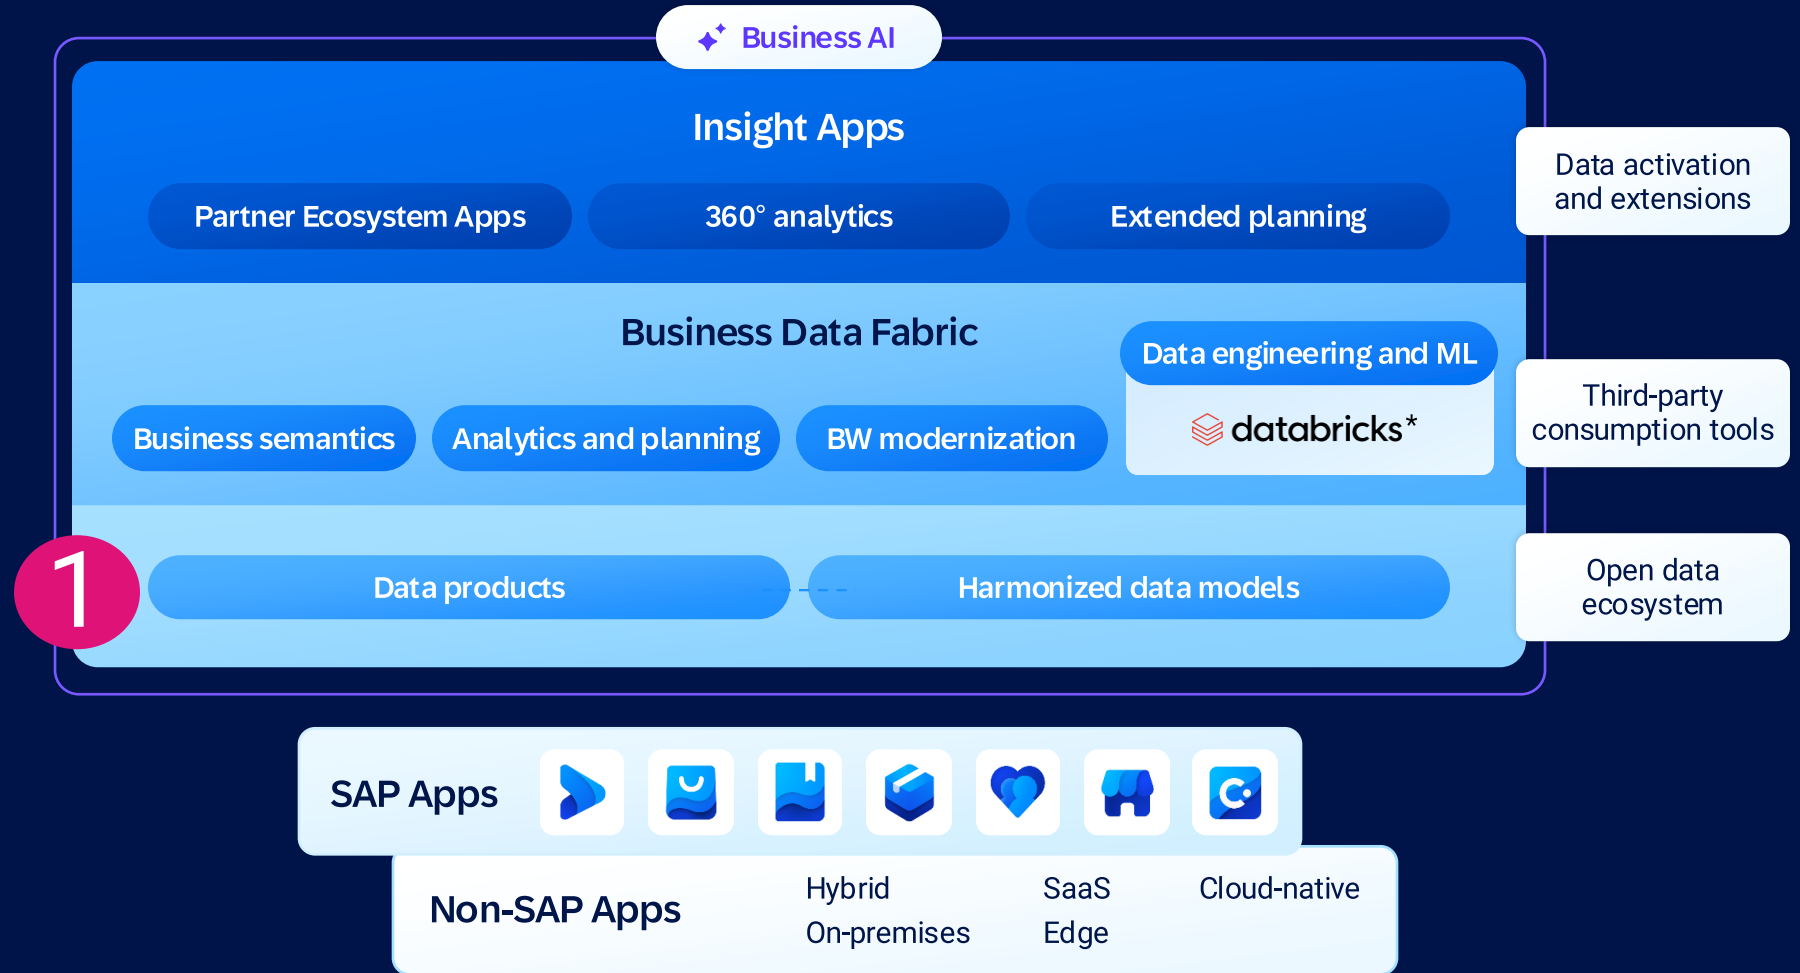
Business AI

Insight Apps

Partner Ecosystem Apps

360° analytics

Extended planning

Business Data Fabric

Data engineering and ML

databricks*

Business semantics

Analytics and planning

BW modernization

1

Data products

Harmonized data models

Data activation and extensions

Third-party consumption tools

Open data ecosystem

SAP Apps

Non-SAP Apps

Hybrid

On-premises

SaaS

Edge

Cloud-native